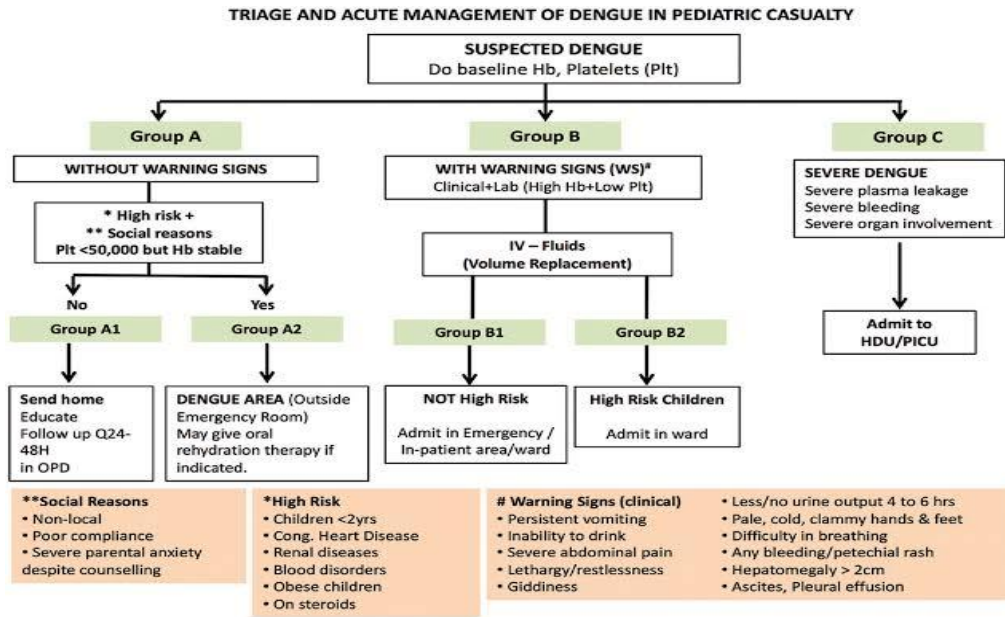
TRIAGE AND ACUTE MANAGEMENT OF DENGUE IN PEDIATRIC CASUALTY

SUSPECTED DENGUE
Do baseline Hb, Platelets (Plt)

Group A

WITHOUT WARNING SIGNS

* High risk +
** Social reasons
Plt <50,000 but Hb stable

No

Yes

Group A1

Group A2

Send home
Educate
Follow up Q24-48H in OPD

DENGUE AREA (Outside Emergency Room)
May give oral rehydration therapy if indicated.

Group B

WITH WARNING SIGNS (WS)#
Clinical+Lab (High Hb+Low Plt)

IV – Fluids
(Volume Replacement)

Group B1

Group B2

NOT High Risk

Admit in Emergency / In-patient area/ward

High Risk Children

Admit in ward

Group C

SEVERE DENGUE
Severe plasma leakage
Severe bleeding
Severe organ involvement

Admit to HDU/PICU

**Social Reasons
• Non-local
• Poor compliance
• Severe parental anxiety despite counselling

*High Risk
• Children <2yrs
• Cong. Heart Disease
• Renal diseases
• Blood disorders
• Obese children
• On steroids

# Warning Signs (clinical)
• Persistent vomiting
• Inability to drink
• Severe abdominal pain
• Lethargy/restlessness
• Giddiness

• Less/no urine output 4 to 6 hrs
• Pale, cold, clammy hands & feet
• Difficulty in breathing
• Any bleeding/petechial rash
• Hepatomegaly > 2cm
• Ascites, Pleural effusion